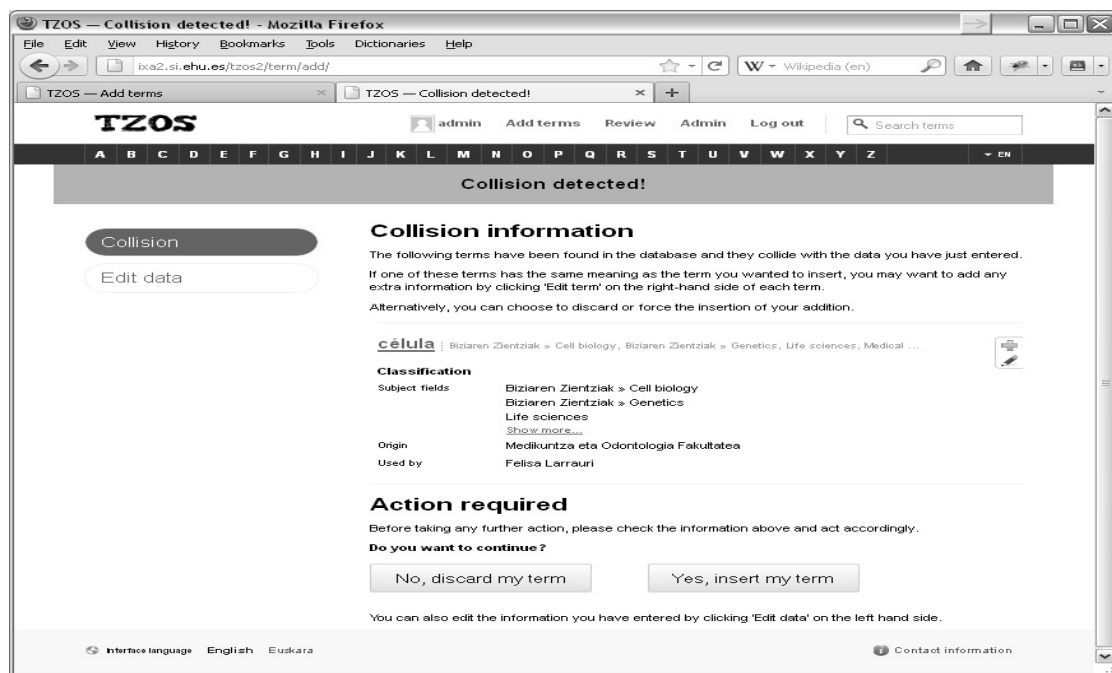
TZOS — Collision detected! - Mozilla Firefox

File Edit View History Bookmarks Tools Dictionaries Help

ixa2.si.ehu.es/tzos2/term/add/

Wikipedia (en)

TZOS — Add terms

TZOS — Collision detected!

TZOS

admin Add terms Review Admin Log out

Search terms

A B C D E F G H I J K L M N O P Q R S T U V W X Y Z EN

Collision detected!

Collision

Edit data

Collision information

The following terms have been found in the database and they collide with the data you have just entered.

If one of these terms has the same meaning as the term you wanted to insert, you may want to add any extra information by clicking 'Edit term' on the right-hand side of each term.

Alternatively, you can choose to discard or force the insertion of your addition.

célula | Biziaren Zientziak » Cell biology, Biziaren Zientziak » Genetics, Life sciences, Medical ...

Classification

| Subject fields | Biziaren Zientziak » Cell biology<br>Biziaren Zientziak » Genetics<br>Life sciences<br>Show more... |
|---|---|
| Origin | Medikuntza eta Odontologia Fakultatea |
| Used by | Felisa Larrauri |

Action required

Before taking any further action, please check the information above and act accordingly.

Do you want to continue?

No, discard my term

Yes, insert my term

You can also edit the information you have entered by clicking 'Edit data' on the left hand side.

Interface language English Euskara

Contact information